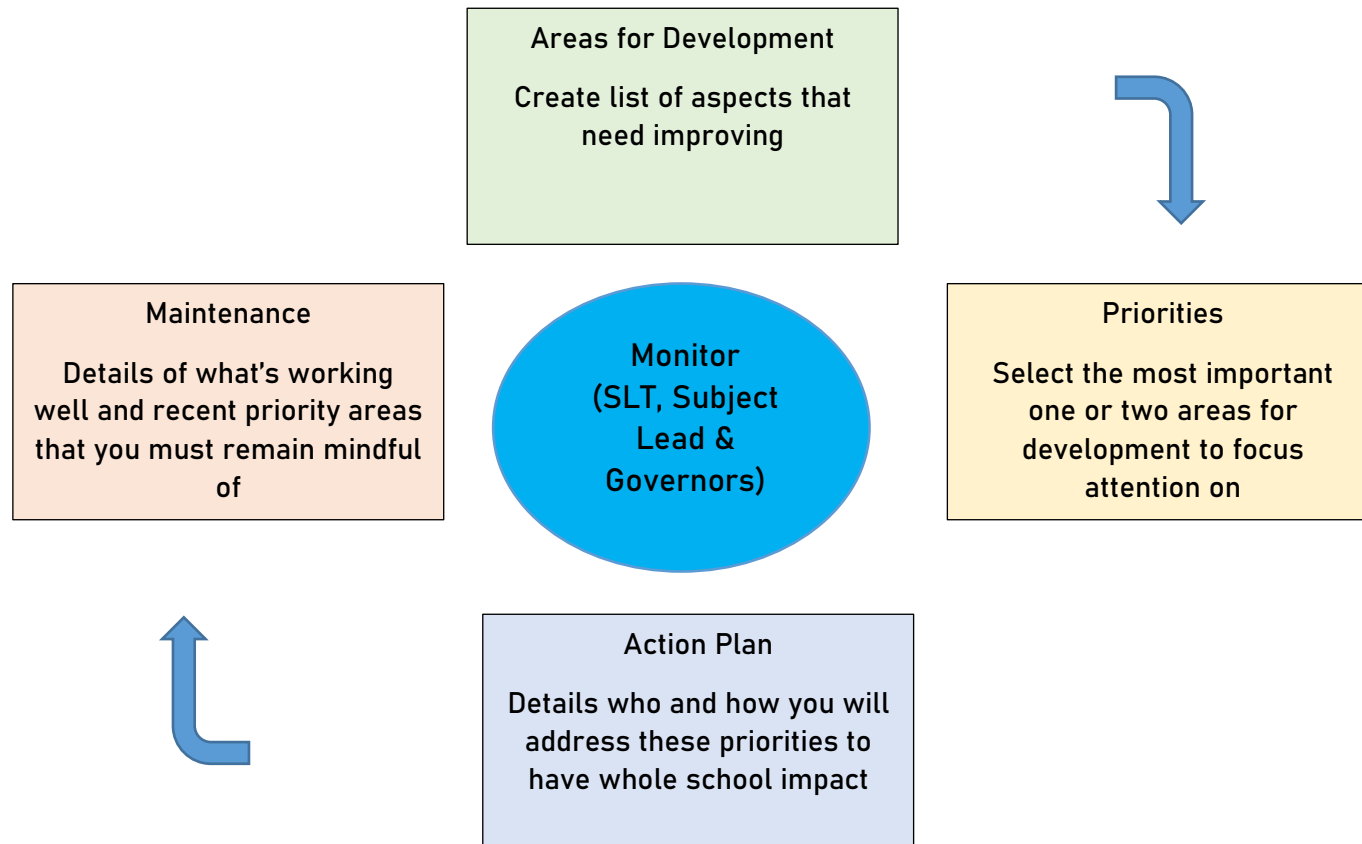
Areas for Development

Create list of aspects that need improving

Maintenance

Details of what’s working well and recent priority areas that you must remain mindful of

Monitor (SLT, Subject Lead & Governors)

Priorities

Select the most important one or two areas for development to focus attention on

Action Plan

Details who and how you will address these priorities to have whole school impact